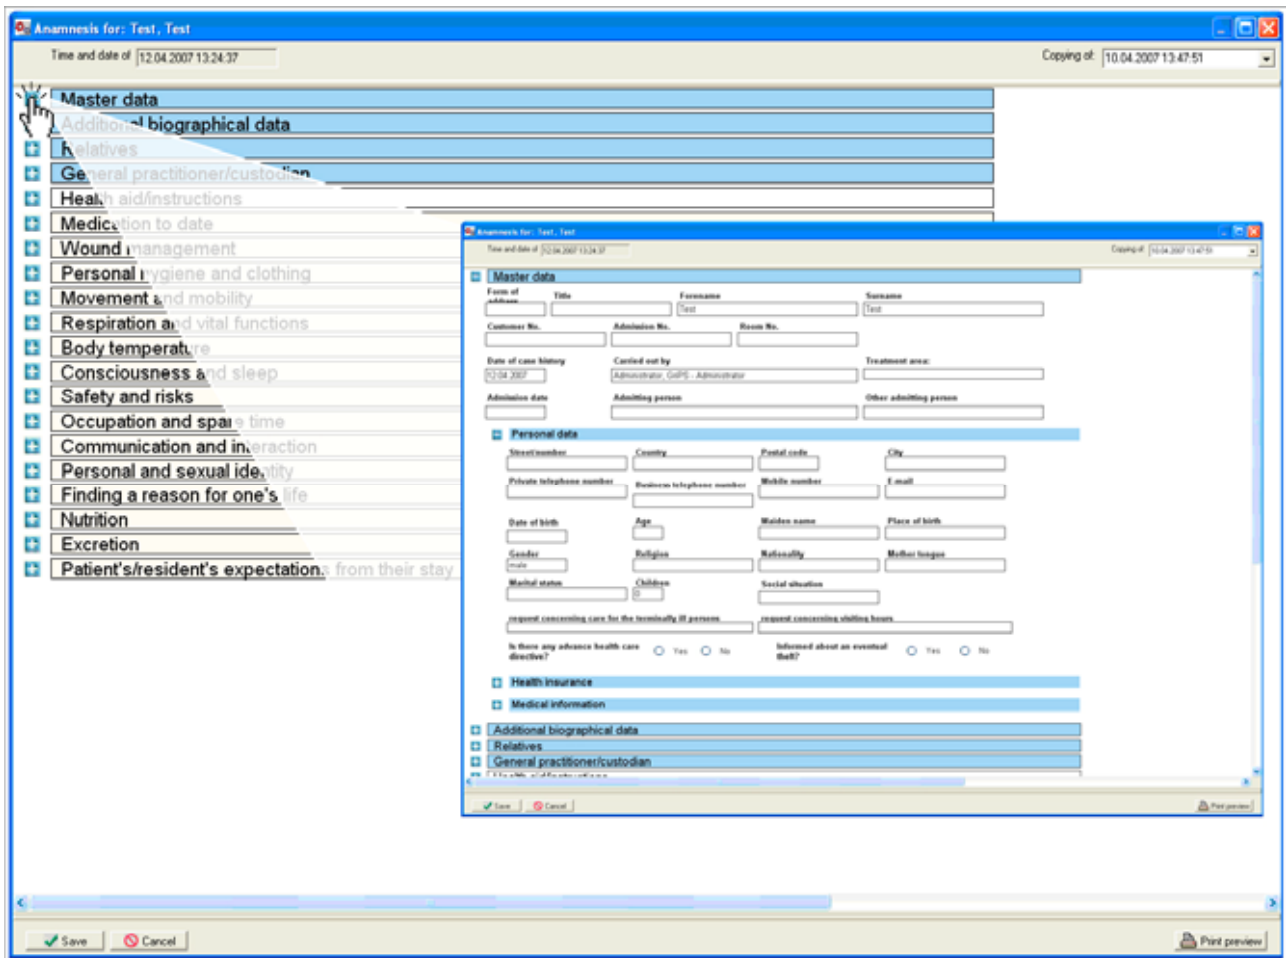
Anamnesis for: Test, Test

Time and date of 12.04.2007 13:24:37

Copying of: 10.04.2007 13:47:51

Master data
Additional biographical data
Relatives
General practitioner/custodian
Health aid/instructions
Medication to date
Wound management
Personal hygiene and clothing
Movement and mobility
Respiration and vital functions
Body temperature
Consciousness and sleep
Safety and risks
Occupation and spare time
Communication and interaction
Personal and sexual identity
Finding a reason for one's life
Nutrition
Excretion
Patient's/resident's expectations from their stay

Anamnesis for: Test, Test

Time and date of 12.04.2007 13:24:37

Copying of: 10.04.2007 13:47:51

Master data

Form of address | Title | Forename Test | Surname Test
Customer No. | Admission No. | Room No.
Date of case history 12.04.2007 | Carried out by Administrator, GePS - Administrator | Treatment area:
Admission date | Admitting person | Other admitting person

Personal data

Street/number | Country | Postal code | City
Private telephone number | Business telephone number | Mobile number | E-mail
Date of birth | Age | Maiden name | Place of birth
Gender male | Religion | Nationality | Mother tongue
Marital status | Children 0 | Social situation
request concerning care for the terminally ill persons | request concerning visiting hours
Is there any advance health care directive? Yes No | Informed about an eventual theft? Yes No

Health insurance
Medical information

Additional biographical data
Relatives
General practitioner/custodian
Health aid/instructions

Save | Cancel | Print preview

Save | Cancel | Print preview